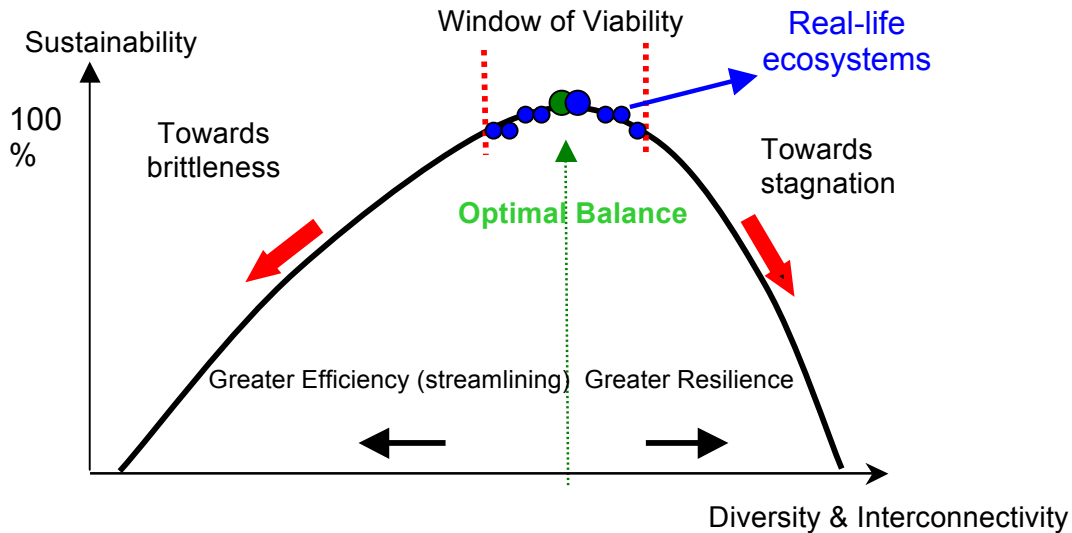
Sustainability

Window of Viability

Real-life ecosystems

100 %

Towards brittleness

Towards stagnation

Optimal Balance

Greater Efficiency (streamlining)

Greater Resilience

Diversity & Interconnectivity